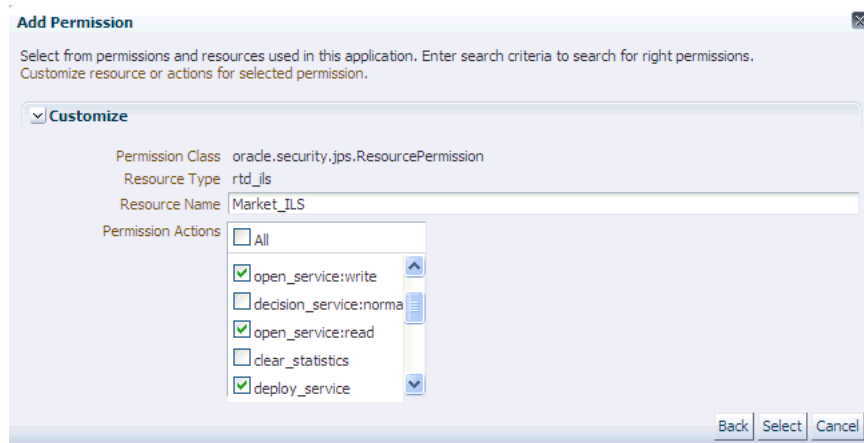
Add Permission

Select from permissions and resources used in this application. Enter search criteria to search for right permissions. Customize resource or actions for selected permission.

Customize

Permission Class oracle.security.jps.ResourcePermission
Resource Type rtd_ils
Resource Name Market_ILS
Permission Actions All
open_service:write
decision_service:norma
open_service:read
clear_statistics
deploy_service

Back Select Cancel